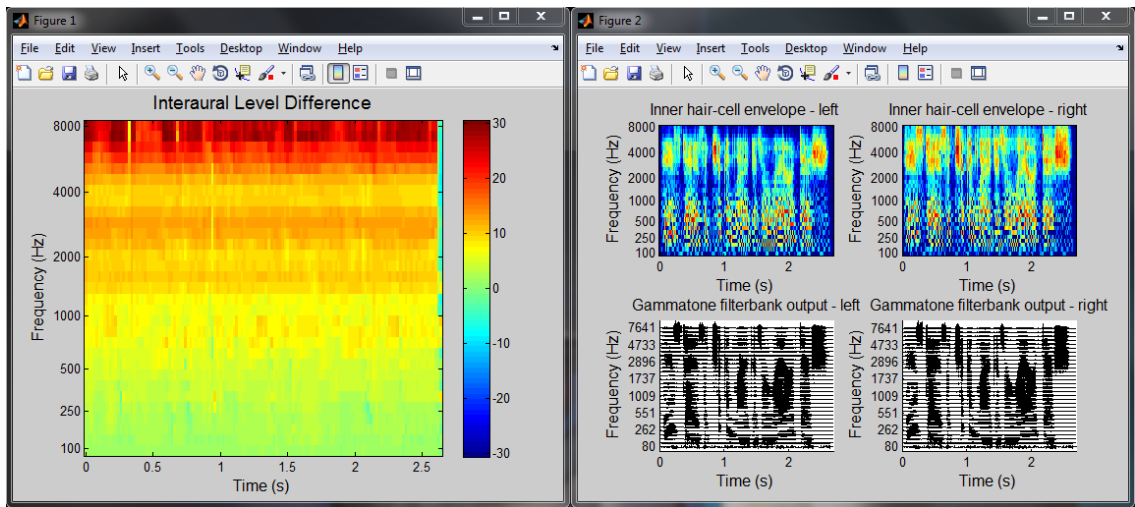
Figure 1

File Edit View Insert Tools Desktop Window Help

Interaural Level Difference

8000
4000
2000
1000
500
250
100

Frequency (Hz)

0 0.5 1 1.5 2 2.5

Time (s)

30
20
10
0
-10
-20
-30

Figure 2

File Edit View Insert Tools Desktop Window Help

Inner hair-cell envelope - left

8000
4000
2000
1000
500
250
100

Frequency (Hz)

0 1 2

Time (s)

Inner hair-cell envelope - right

8000
4000
2000
1000
500
250
100

Frequency (Hz)

0 1 2

Time (s)

Gammatone filterbank output - left

7641
4733
2896
1737
1009
551
262
80

Frequency (Hz)

0 1 2

Time (s)

Gammatone filterbank output - right

7641
4733
2896
1737
1009
551
262
80

Frequency (Hz)

0 1 2

Time (s)